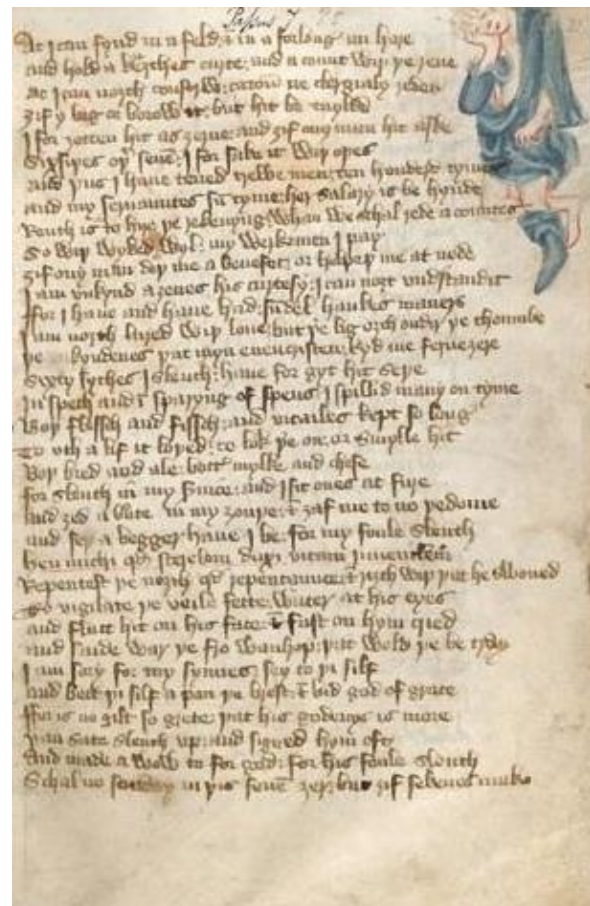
Passus 7

Ac ȝeue fond in a feld · or in a furlang an hare
And hold a breþer capre · and a couple hauke þe ȝene
Ac ȝean vnsel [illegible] · nu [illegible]
ȝif y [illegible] · but hit be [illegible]
I forȝeten hit as ȝerne · and ȝif eny man hit aske
Sixe siþes oþer seuene · I forsake it wiþ oþes
And þus I haue tened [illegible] tyme
And my seruauntes som tyme · her salary is be hynde
Reuþe is to here þe rekenyng · when we shal rede acountes
So wiþ wicked wil · my werkmen I pay
ȝif eny man doþ me a benefet · or helpeþ me at nede
I am vnkynde aȝenes his curtesy · I can nat vnderstonde it
For I haue and haue had · sumdel haukes maneres
I am nouȝt lured wiþ loue · but þe lig vnder þe thoumbe
Þe kyndenes þat myn euencristen · kyd me fer ȝere
Sixty syþes I sleuþe · haue forȝete hit siþe
In speche and sparyng of speche · I spilled many on tyme
Boþ flessh and fissh · and vitailes kept so longe
Til vch a lif it loþed · to loke þe on · or smylle hit
Boþ bred and ale · botre mylke and chese
For sleuþe in my seruice · and I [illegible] on fire
And ȝed a blere in my ȝouþe · and ȝaf me to no pedome
And sey a begger haue I be · for my foule sleuth
Heu mihi quod sterilem vitam iuuenilem
Repentest þe nouȝt quod Repentaunce · and riȝt wiþ þat he swouned
Til vigilate þe veille · fette water at his eyes
And flatt hit on his face · and fast on hym cried
And saide ware þe fro wanhope · þat wold þe be trye
I am sory for my synnes · sey to þi silf
And bete þi silf a pan þe brest · and bid god of grace
For is no gilt so grete · þat his godenes is more
Þan sate sleuth up · and signed hym ofte
And made a wow to for god · for his foule sleuth
Schal no sonday in þis seuen ȝer · but ȝif seknes make